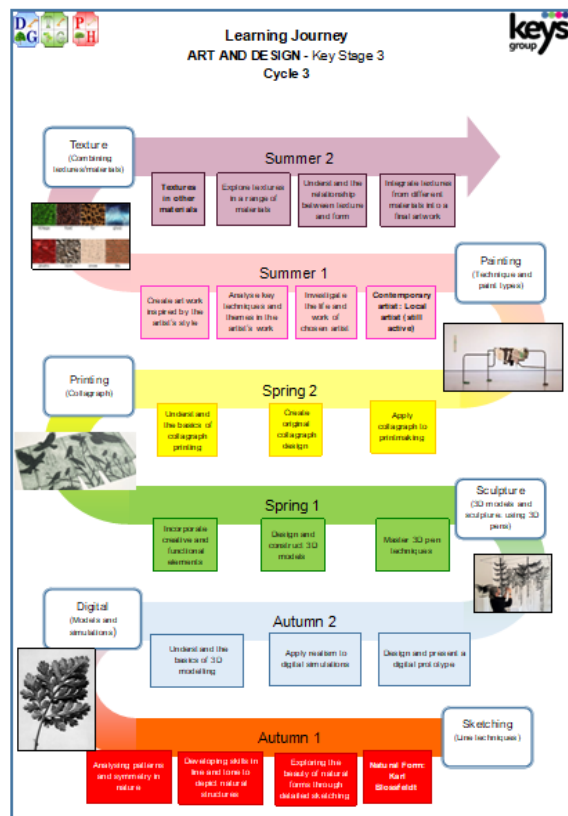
Learning Journey
ART AND DESIGN - Key Stage 3
Cycle 3

keys group

Texture
(Combining textures/materials)

Summer 2

Textures in other materials

Explore textures in a range of materials

Understand the relationship between texture and form

Integrate textures from different materials into a final artwork

Painting
(Technique and paint types)

Summer 1

Create art work inspired by the artist's style

Analyse key techniques and themes in the artist's work

Investigate the life and work of chosen artist

Contemporary artist: Local artist (still active)

Printing
(Collagraph)

Spring 2

Understand the basics of collagraph printing

Create original collagraph design

Apply collagraph to printmaking

Sculpture
(3D models and sculpture, using 3D pens)

Spring 1

Incorporate creative and functional elements

Design and construct 3D models

Master 3D pen techniques

Digital
(Models and simulations)

Autumn 2

Understand the basics of 3D modelling

Apply realism to digital simulations

Design and present a digital prototype

Sketching
(Line techniques)

Autumn 1

Analysing patterns and symmetry in nature

Developing skills in line and tone to depict natural structures

Exploring the beauty of natural forms through detailed sketching

Natural Form: Karl Blossfeldt